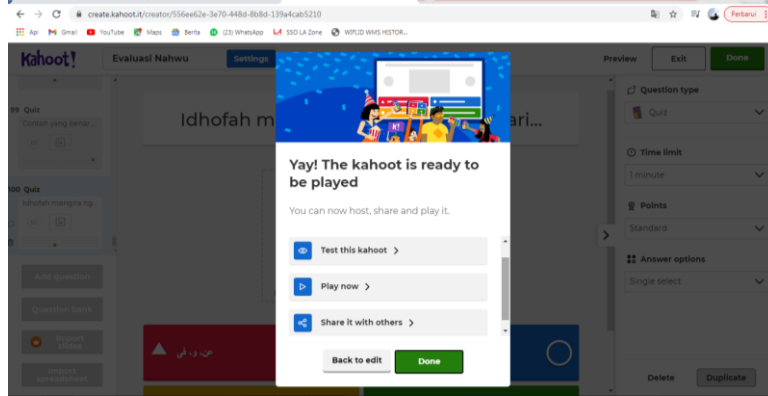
create.kahoot.it/creator/556ee62e-3e70-448d-8b8d-139a4cab5210

Perbarui

Apl Gmail YouTube Maps Berita (23) WhatsApp SSO LA Zone WIFI.ID WMS HISTOR...

Kahoot! Evaluasi Nahwu Settings Preview Exit Done

99 Quiz
Contoh yang benar ...

100 Quiz
Idhofah mengira ng...

Add question
Question bank
Import slides
Import spreadsheet

Idhofah m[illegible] ari...

Question type
Quiz
Time limit
1 minute
Points
Standard
Answer options
Single select

Delete Duplicate

Yay! The kahoot is ready to be played

You can now host, share and play it.

Test this kahoot >
Play now >
Share it with others >

Back to edit Done

من، ي، في